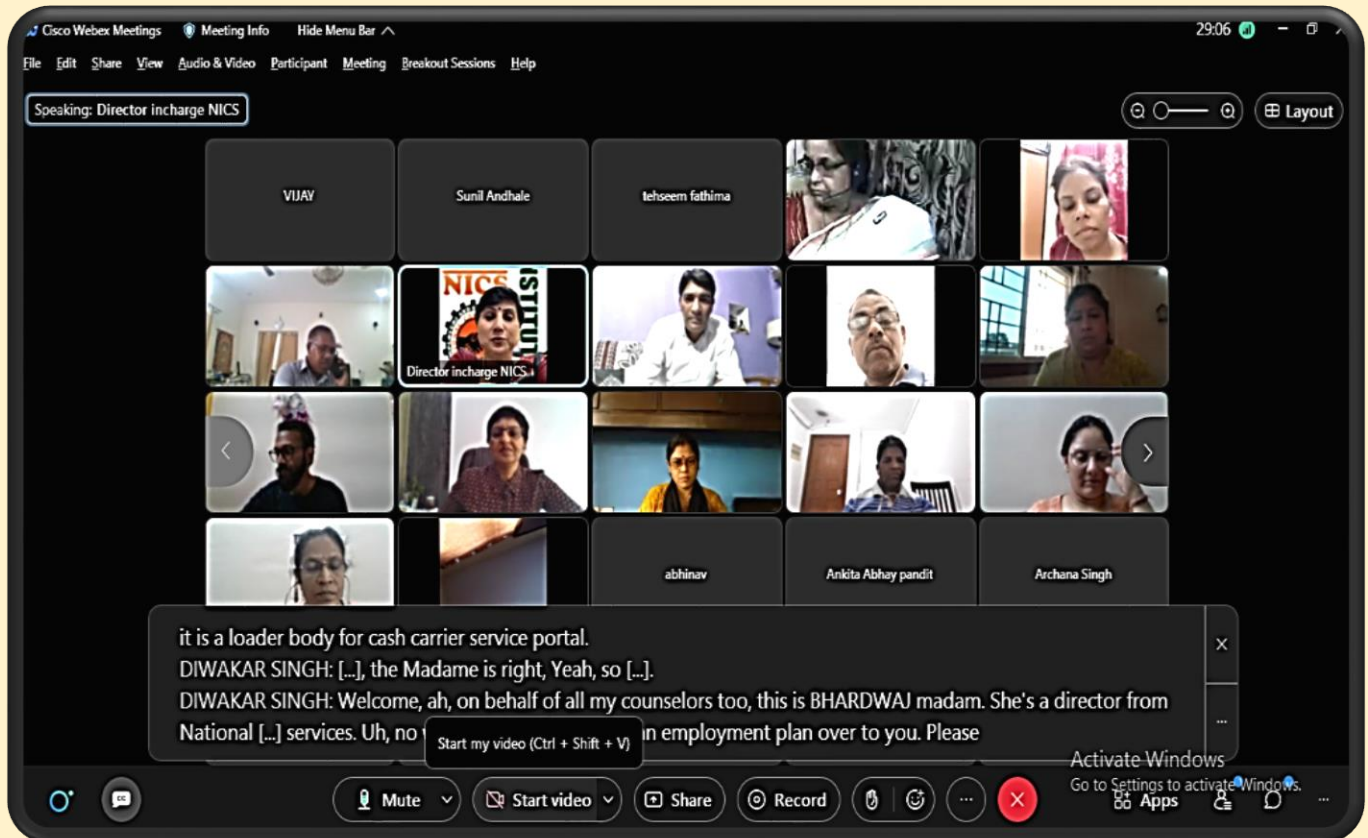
Cisco Webex Meetings  Meeting Info  Hide Menu Bar

29:06

File  Edit  Share  View  Audio & Video  Participant  Meeting  Breakout Sessions  Help

Speaking: Director incharge NICS

Layout

VIJAY

Sunil Andhale

tehseem fathima

NICS

Director incharge NICS

abhinav

Ankita Abhay pandit

Archana Singh

it is a loader body for cash carrier service portal.
DIWAKAR SINGH: [...], the Madame is right, Yeah, so [...].
DIWAKAR SINGH: Welcome, ah, on behalf of all my counselors too, this is BHARDWAJ madam. She's a director from National [...] services. Uh, no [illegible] an employment plan over to you. Please

Start my video (Ctrl + Shift + V)

Activate Windows
Go to Settings to activate Windows.

Mute  Start video  Share  Record  Apps